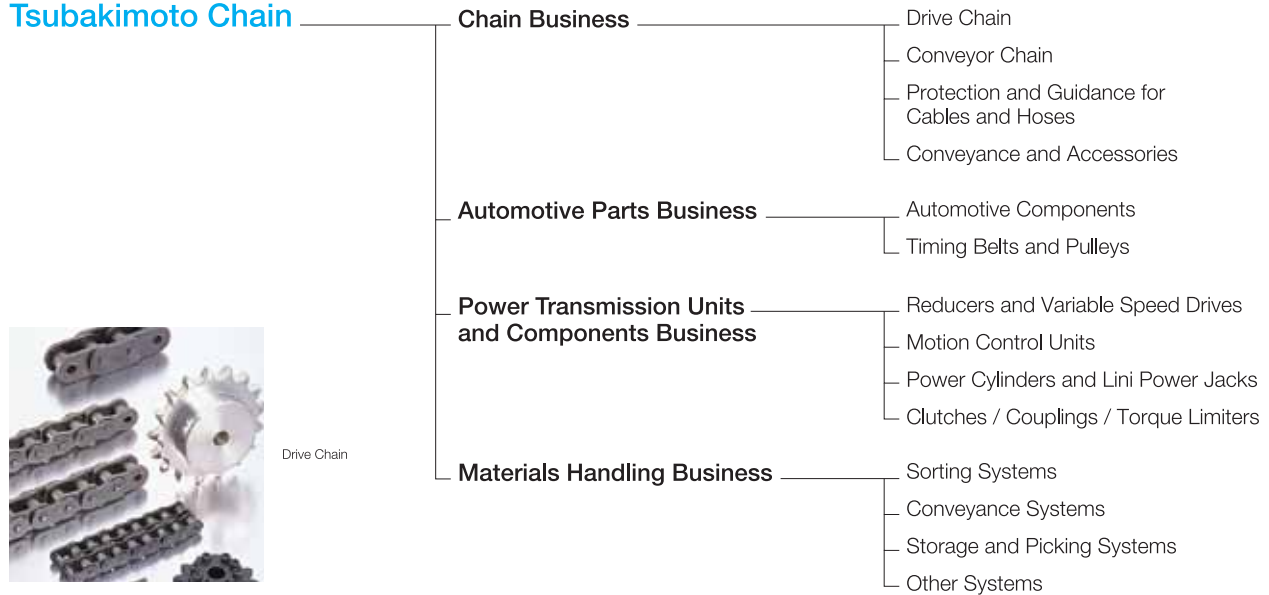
Tsubakimoto Chain

Chain Business

Drive Chain

Conveyor Chain

Protection and Guidance for Cables and Hoses

Conveyance and Accessories

Automotive Parts Business

Automotive Components

Timing Belts and Pulleys

Power Transmission Units and Components Business

Reducers and Variable Speed Drives

Motion Control Units

Power Cylinders and Lini Power Jacks

Clutches / Couplings / Torque Limiters

Materials Handling Business

Sorting Systems

Conveyance Systems

Storage and Picking Systems

Other Systems

Drive Chain